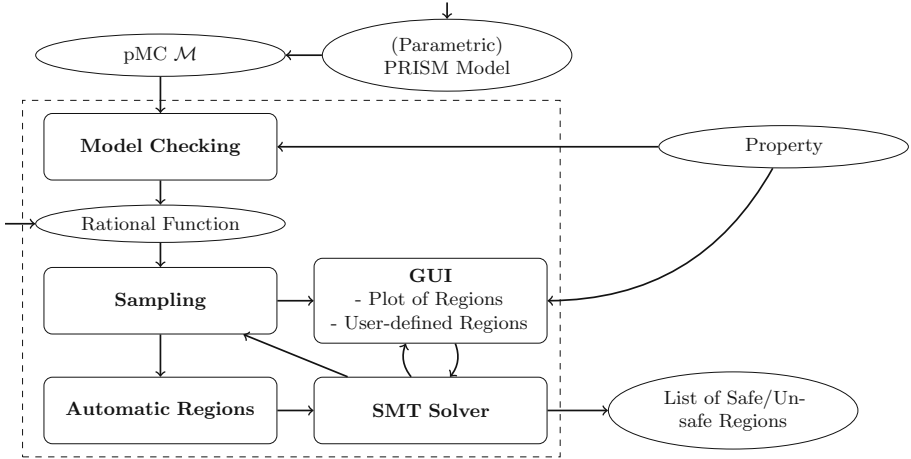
pMC $\mathcal{M}$

(Parametric) PRISM Model

Model Checking

Property

Rational Function

Sampling

GUI
- Plot of Regions
- User-defined Regions

Automatic Regions

SMT Solver

List of Safe/Unsafe Regions